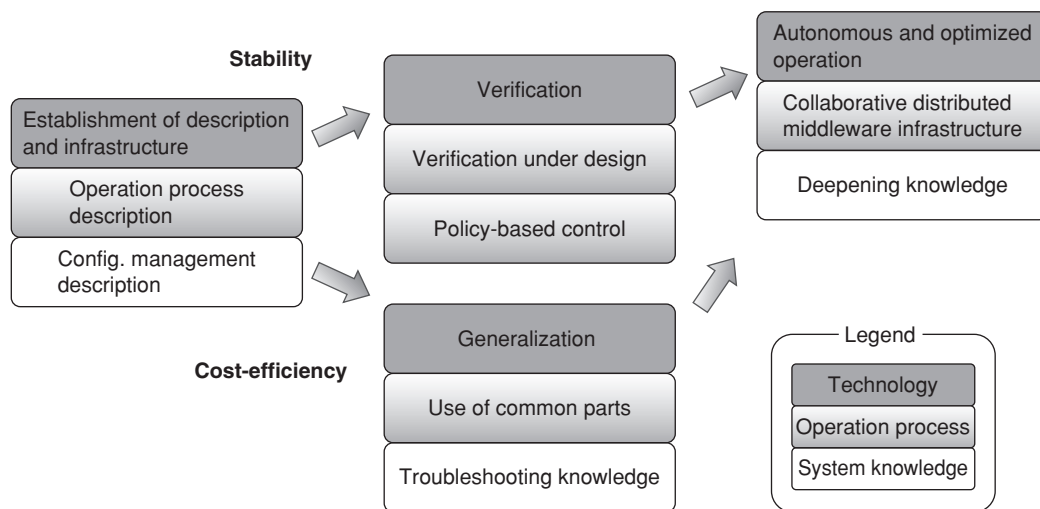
Stability

Establishment of description and infrastructure

Operation process description

Config. management description

Verification

Verification under design

Policy-based control

Autonomous and optimized operation

Collaborative distributed middleware infrastructure

Deepening knowledge

Cost-efficiency

Generalization

Use of common parts

Troubleshooting knowledge

Legend

Technology

Operation process

System knowledge